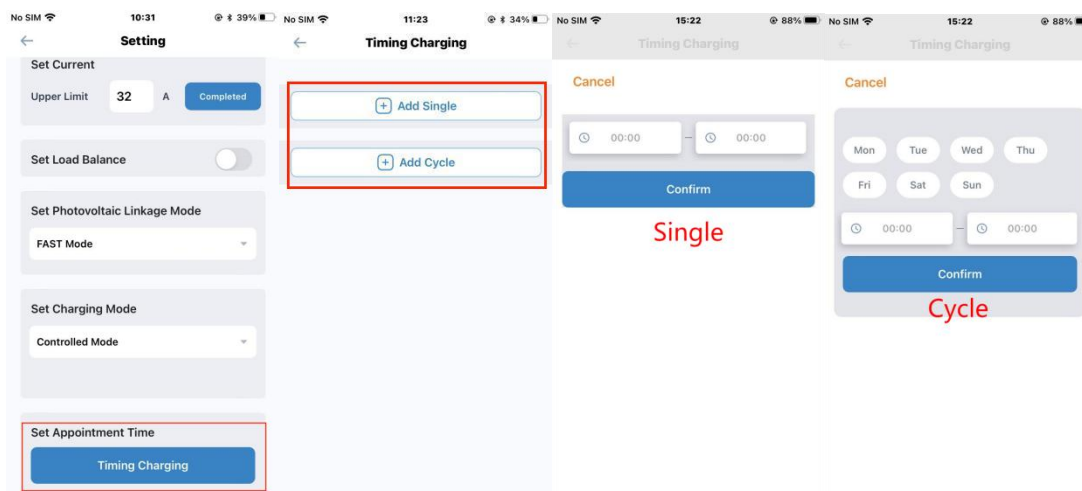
No SIM 10:31 39%
←
Setting

Set Current
Upper Limit 32 A Completed

Set Load Balance

Set Photovoltaic Linkage Mode
FAST Mode

Set Charging Mode
Controlled Mode

Set Appointment Time
Timing Charging

No SIM 11:23 34%
←
Timing Charging

+ Add Single

+ Add Cycle

No SIM 15:22 88%
←
Timing Charging
Cancel
00:00 – 00:00
Confirm
Single

No SIM 15:22 88%
←
Timing Charging
Cancel
Mon Tue Wed Thu
Fri Sat Sun
00:00 – 00:00
Confirm
Cycle